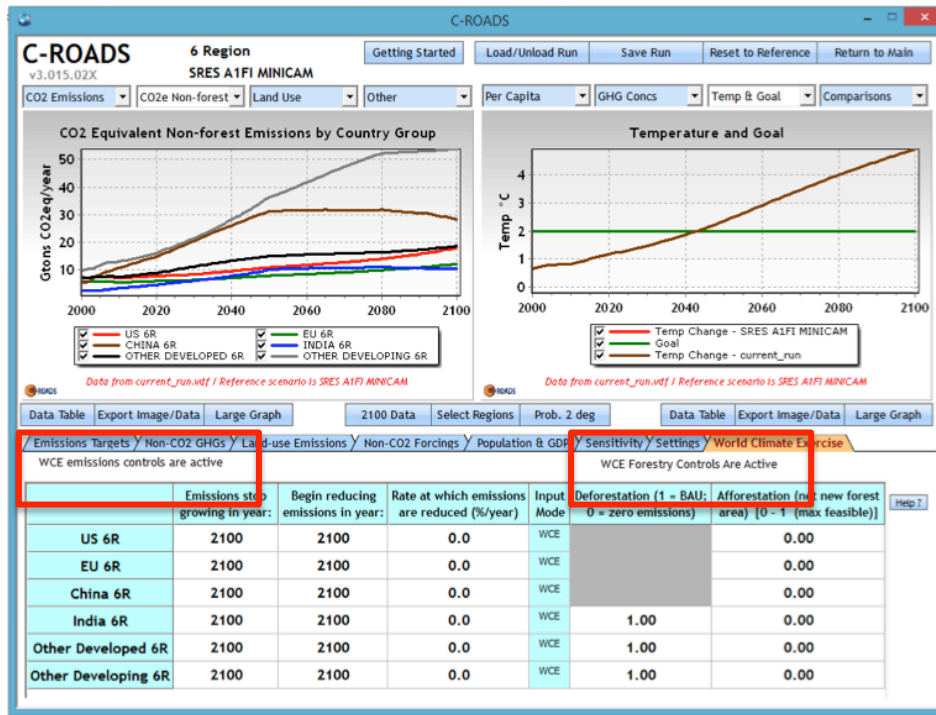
C-ROADS

C-ROADS
v3.015.02X

6 Region
SRES A1FI MINICAM

Getting Started | Load/Unload Run | Save Run | Reset to Reference | Return to Main

CO2 Emissions | CO2e Non-forest | Land Use | Other | Per Capita | GHG Concs | Temp & Goal | Comparisons

CO2 Equivalent Non-forest Emissions by Country Group

Gtons CO2eq/year

50
40
30
20
10

2000 2020 2040 2060 2080 2100

US 6R
CHINA 6R
OTHER DEVELOPED 6R
EU 6R
INDIA 6R
OTHER DEVELOPING 6R

Data from current_run.vdf / Reference scenario is SRES A1FI MINICAM

Temperature and Goal

Temp °C

4
3
2
1
0

2000 2020 2040 2060 2080 2100

Temp Change - SRES A1FI MINICAM
Goal
Temp Change - current_run

Data from current_run.vdf / Reference scenario is SRES A1FI MINICAM

Data Table | Export Image/Data | Large Graph | 2100 Data | Select Regions | Prob. 2 deg | Data Table | Export Image/Data | Large Graph

Emissions Targets | Non-CO2 GHGs | Land-use Emissions | Non-CO2 Forcings | Population & GDP | Sensitivity | Settings | World Climate Exercise

WCE emissions controls are active

WCE Forestry Controls Are Active

Help ?

| | Emissions stop growing in year: | Begin reducing emissions in year: | Rate at which emissions are reduced (%/year) | Input Mode | Deforestation (1 = BAU; 0 = zero emissions) | Afforestation (net new forest area) [0 - 1 (max feasible)] |
|---|---|---|---|---|---|---|
| US 6R | 2100 | 2100 | 0.0 | WCE | | 0.00 |
| EU 6R | 2100 | 2100 | 0.0 | WCE | | 0.00 |
| China 6R | 2100 | 2100 | 0.0 | WCE | | 0.00 |
| India 6R | 2100 | 2100 | 0.0 | WCE | 1.00 | 0.00 |
| Other Developed 6R | 2100 | 2100 | 0.0 | WCE | 1.00 | 0.00 |
| Other Developing 6R | 2100 | 2100 | 0.0 | WCE | 1.00 | 0.00 |